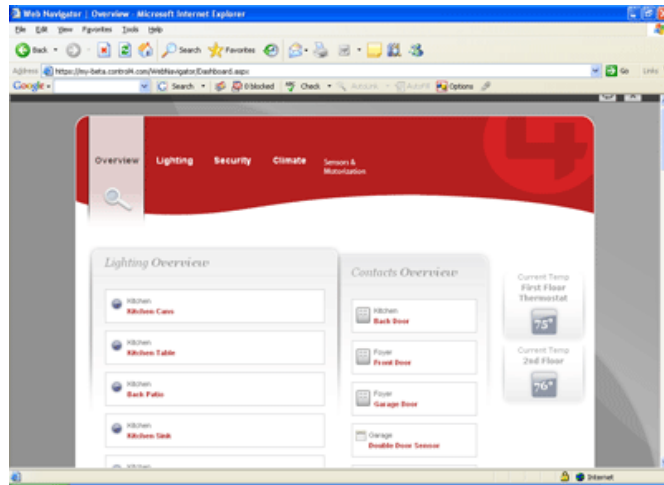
Web Navigator | Overview - Microsoft Internet Explorer

File Edit View Favorites Tools Help

Back Search Favorites

Address https://my-beta.control4.com/WebNavigator/Dashboard.aspx Go Links

Google Search 0 blocked Check AutoFill Options

Overview Lighting Security Climate Sensors & Motorization

Lighting Overview

Kitchen
Kitchen Cans

Kitchen
Kitchen Table

Kitchen
Back Patio

Kitchen
Kitchen Sink

Contacts Overview

Kitchen
Back Door

Foyer
Front Door

Foyer
Garage Door

Garage
Double Door Sensor

Current Temp
First Floor Thermostat
75°

Current Temp
2nd Floor
76°

Internet